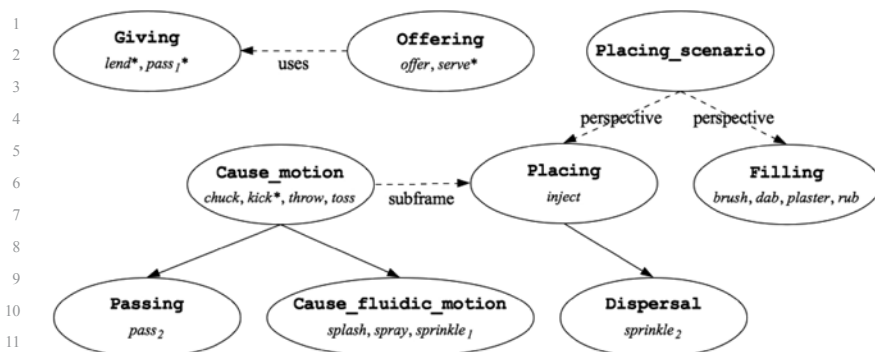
1
2
3
4
5
6
7
8
9
10
11

**Giving**
*lend*\*, *pass*$_1$\*

uses

**Offering**
*offer*, *serve*\*

**Placing_scenario**

perspective

perspective

**Cause_motion**
*chuck*, *kick*\*, *throw*, *toss*

subframe

**Placing**
*inject*

**Filling**
*brush*, *dab*, *plaster*, *rub*

**Passing**
*pass*$_2$

**Cause_fluidic_motion**
*splash*, *spray*, *sprinkle*$_1$

**Dispersal**
*sprinkle*$_2$